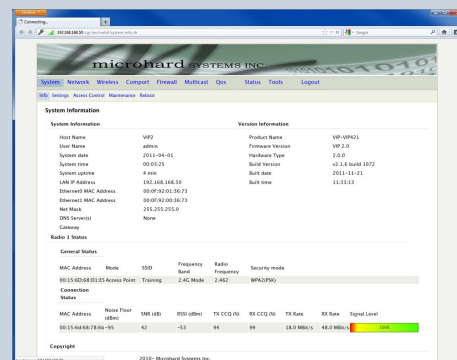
Firefox
Connecting...
192.168.168.50/cgi-bin/webif/system-info.sh
Google

microhard SYSTEMS INC.

System Network Wireless Comport Firewall Multicast Qos Status Tools Logout

Info Settings Access Control Maintenance Reboot

System Information

System Information

| | |
|---|---|
| Host Name | VIP2 |
| User Name | admin |
| System date | 2011-04-01 |
| System time | 00:03:25 |
| System uptime | 4 min |
| LAN IP Address | 192.168.168.50 |
| Ethernet1 MAC Address | 00:0F:92:01:36:73 |
| Ethernet1 MAC Address | 00:0F:92:01:36:73 |
| Net Mask | 255.255.255.0 |
| DNS Server(s) | None |
| Gateway | |

Version Information

| | |
|---|---|
| Product Name | VIP-VIP421 |
| Firmware Version | VIP 2.0 |
| Hardware Type | 2.0.0 |
| Build Version | v2.1.6 build 1072 |
| Built date | 2011-11-21 |
| Built time | 11:33:13 |

Radio 1 Status

General Status

| MAC Address | Mode | SSID | Frequency Band | Radio Frequency | Security mode |
|---|---|---|---|---|---|
| 00:15:6D:68:D3:E5 | Access Point | Training | 2.4G Mode | 2.462 | WPA2(PSK) |

Connection Status

| MAC Address | Noise Floor (dBm) | SNR (dB) | RSSI (dBm) | TX CCQ (%) | RX CCQ (%) | TX Rate | RX Rate | Signal Level |
|---|---|---|---|---|---|---|---|---|
| 00:15:6d:6b:78:6b | -95 | 42 | -53 | 94 | 99 | 18.0 MBit/s | 48.0 MBit/s | 100% |

Copyright

2010- Microhard Systems Inc.